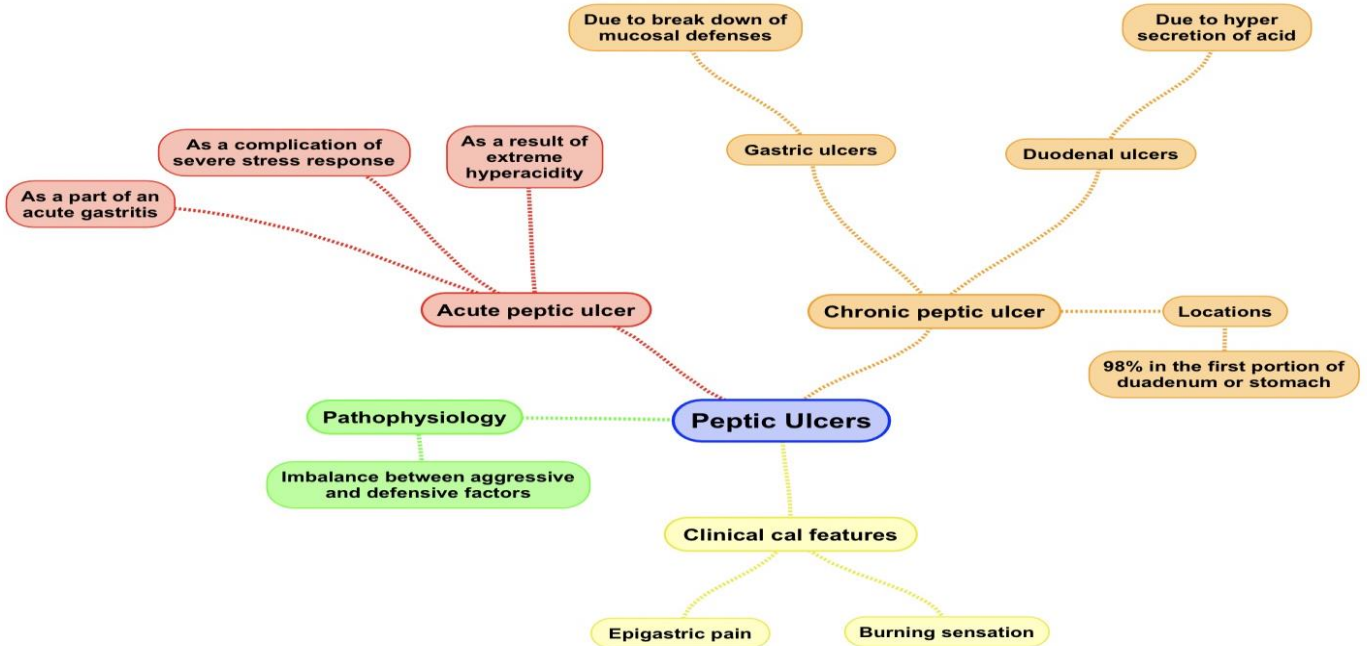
Peptic Ulcers

Acute peptic ulcer

As a part of an acute gastritis

As a complication of severe stress response

As a result of extreme hyperacidity

Chronic peptic ulcer

Gastric ulcers

Due to break down of mucosal defenses

Duodenal ulcers

Due to hyper secretion of acid

Locations

98% in the first portion of duadenum or stomach

Pathophysiology

Imbalance between aggressive and defensive factors

Clinical cal features

Epigastric pain

Burning sensation